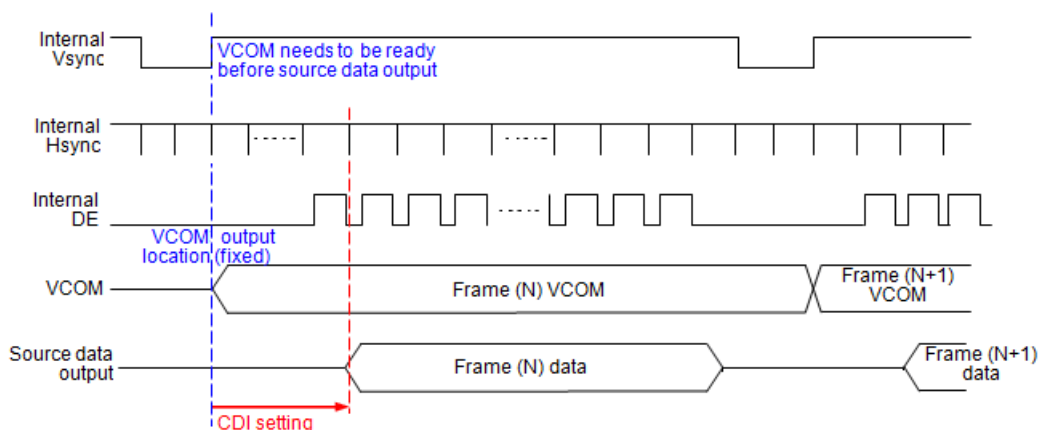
Internal Vsync

VCOM needs to be ready before source data output

Internal Hsync

Internal DE

VCOM output location (fixed)

VCOM

Frame (N) VCOM

Frame (N+1) VCOM

Source data output

Frame (N) data

Frame (N+1) data

CDI setting